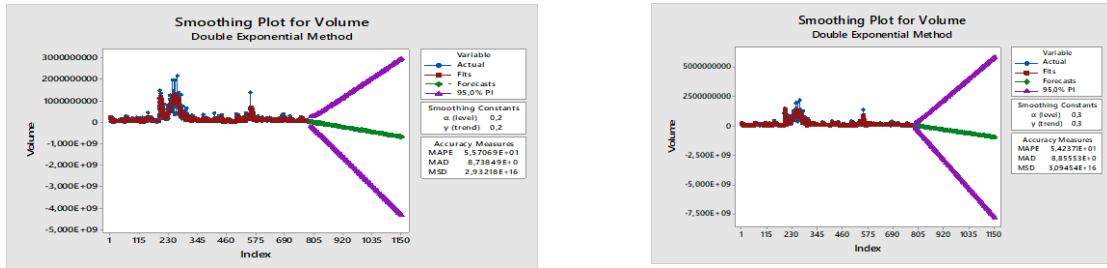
Smoothing Plot for Volume
Double Exponential Method

Volume

3000000000
2000000000
1000000000
0
-1,000E+09
-2,000E+09
-3,000E+09
-4,000E+09
-5,000E+09

1 115 230 345 460 575 690 805 920 1035 1150
Index

Variable
Actual
Fits
Forecasts
95,0% PI

Smoothing Constants
α (level) 0,2
γ (trend) 0,2

Accuracy Measures
MAPE 5,57069E+01
MAD 8,73849E+0
MSD 2,93218E+16

Smoothing Plot for Volume
Double Exponential Method

Volume

5000000000
2500000000
0
-2,500E+09
-5,000E+09
-7,500E+09

1 115 230 345 460 575 690 805 920 1035 1150
Index

Variable
Actual
Fits
Forecasts
95,0% PI

Smoothing Constants
α (level) 0,3
γ (trend) 0,3

Accuracy Measures
MAPE 5,42371E+01
MAD 8,85553E+0
MSD 3,09454E+16